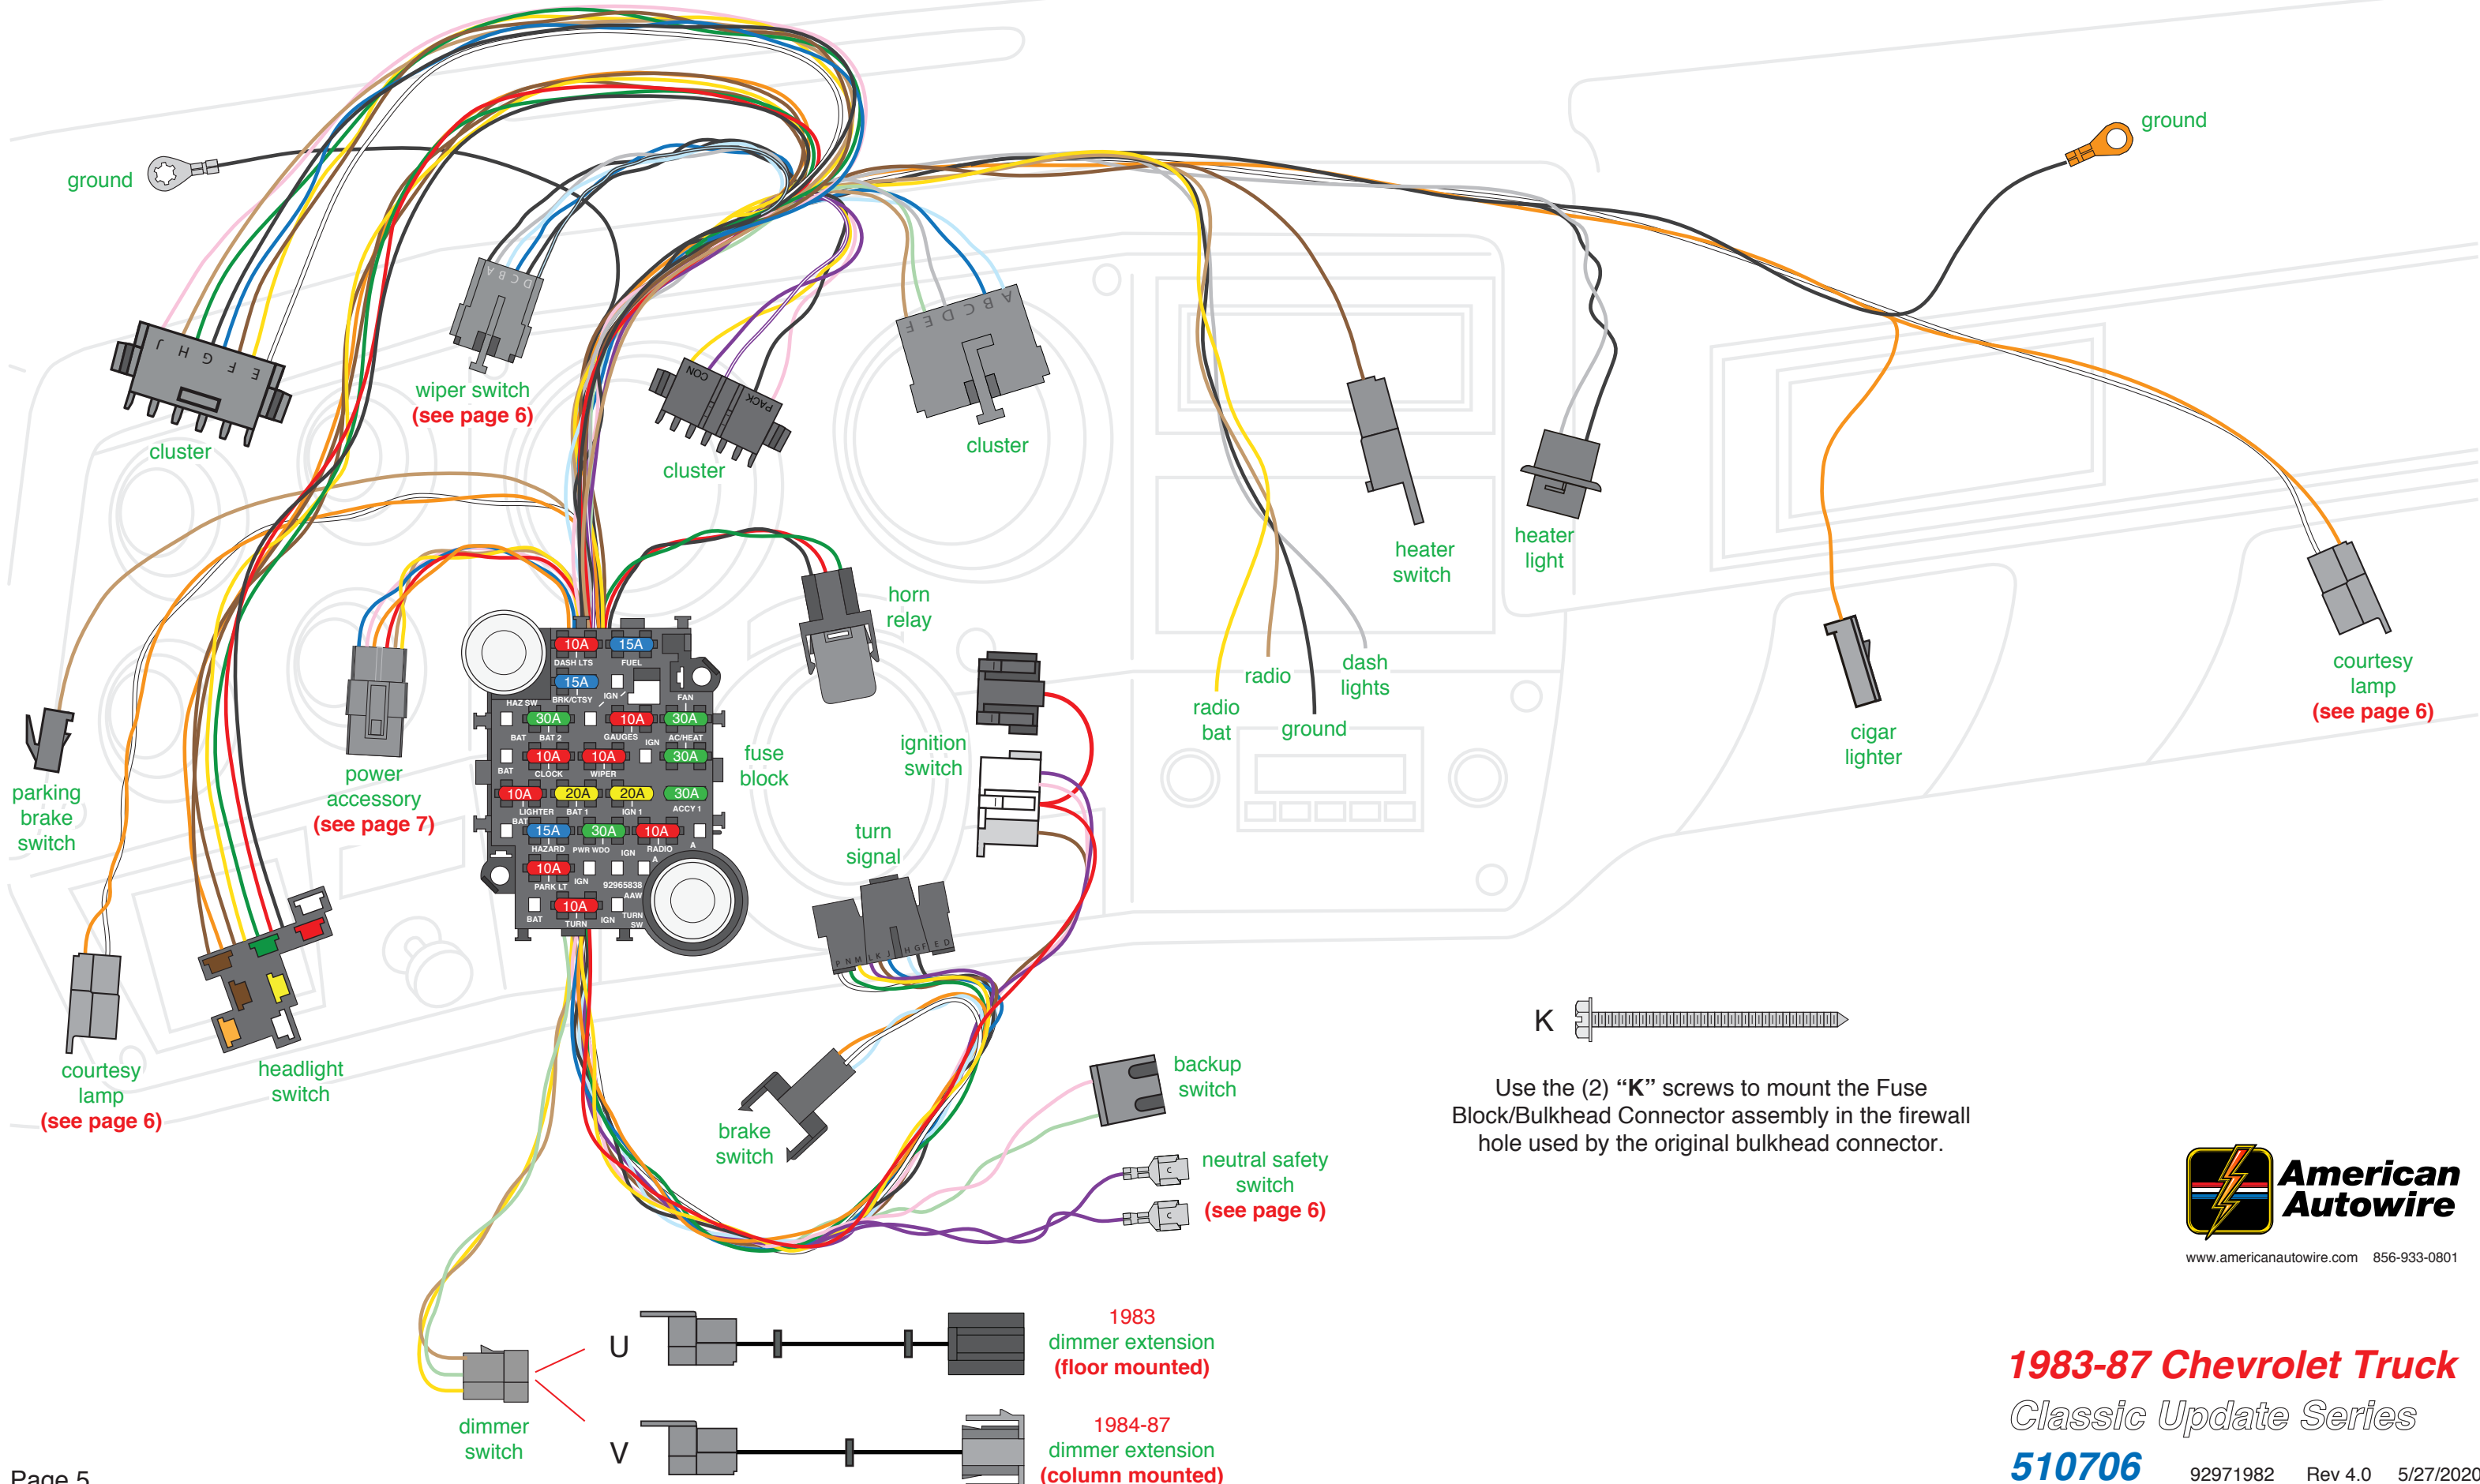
ground

cluster

J H G F E

wiper switch
(see page 6)

A B C D

cluster

CON

PACK

cluster

A B C D E F

heater switch

heater light

ground

courtesy lamp
(see page 6)

cigar lighter

radio bat

radio

ground

dash lights

horn relay

ignition switch

fuse block

turn signal

P N M L K J H G F E D

power accessory
(see page 7)

parking brake switch

courtesy lamp
(see page 6)

headlight switch

10A DASH LTS
15A FUEL
15A BRK/CTSY
IGN
HAZ SW
FAN
30A BAT
10A BAT 2
30A GAUGES IGN
AC/HEAT
10A BAT
10A CLOCK
30A WIPER
10A LIGHTER BAT
20A BAT 1
20A IGN 1
30A ACCY 1
15A HAZARD
30A PWR WDO IGN
10A RADIO A
10A PARK LT
IGN
92965838 AAW
10A BAT TURN
IGN
TURN SW

K

Use the (2) “K” screws to mount the Fuse Block/Bulkhead Connector assembly in the firewall hole used by the original bulkhead connector.

backup switch

brake switch

neutral safety switch
(see page 6)

C

C

U

1983
dimmer extension
(floor mounted)

V

1984-87
dimmer extension
(column mounted)

dimmer switch

American Autowire

www.americanautowire.com 856-933-0801

1983-87 Chevrolet Truck
Classic Update Series
510706 92971982 Rev 4.0 5/27/2020

Page 5